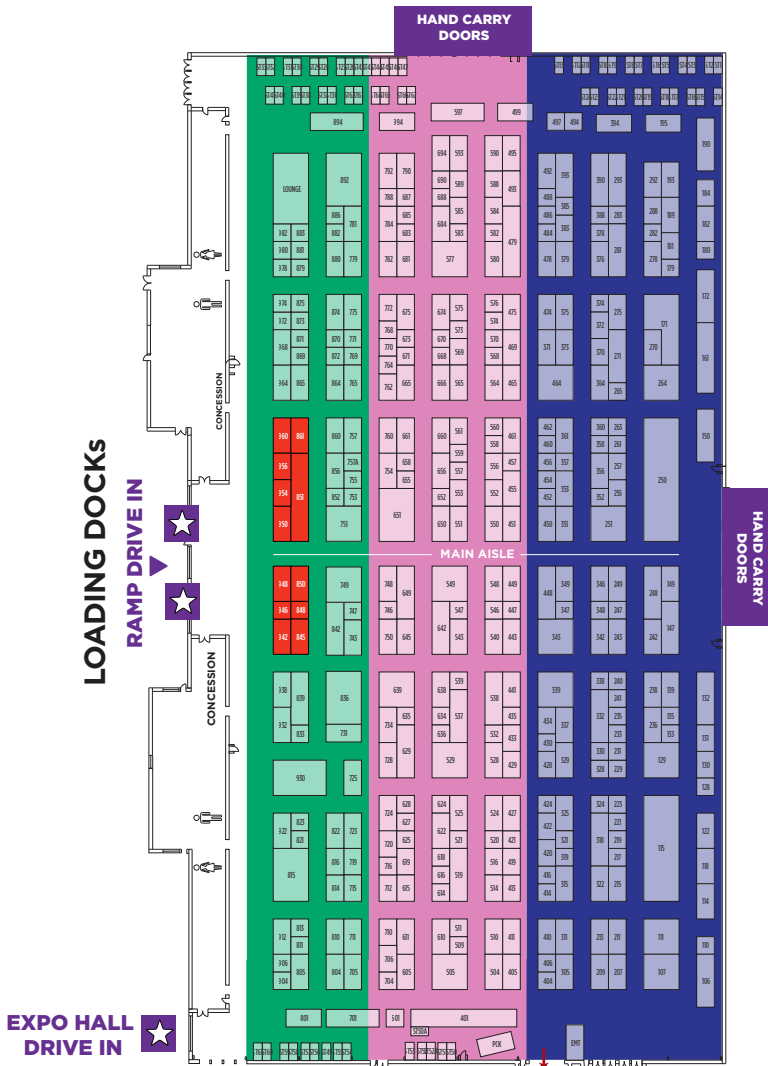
HAND CARRY DOORS

LOADING DOCKS

RAMP DRIVE IN

EXPO HALL DRIVE IN

HAND CARRY DOORS

CONCESSION

CONCESSION

MAIN AISLE

LOUNGE

894 394 597 499 497 494 394 195

892 886 882 880 781 779
382 380 378 883 881 879
792 790 788 787 784 782 685 683 681
694 593 690 589 688 585 684 583 577
590 495 588 493 584 582 580 479
492 393 488 385 486 484 383 478 379
390 293 388 283 378 376 281
292 193 288 189 282 181 278 179
190 184 182 180

374 875 372 873 368 871 869 364 865
874 775 870 771 872 769 864 765
772 675 768 673 770 671 764 665 762
674 575 670 573 668 569 666 565
576 475 574 570 469 568 564 465
474 375 371 373 464
374 275 372 370 271 364 265
171 270 264
172 161

360 861 356 354 859 350
860 757 757A 856 755 852 753 751
760 661 754 658 655 651
660 561 559 656 557 652 553 650 551
560 461 558 556 457 552 455 550 451
462 361 460 456 357 454 353 450 351
360 263 358 261 356 257 352 255 251
250
150

348 850 346 848 342 845
749 747 842 743
748 649 746 750 645
549 547 642 543
548 449 546 447 540 443
448 349 347 343
346 249 348 247 342 243
248 149 147 242

338 839 332 833
836 731
639 734 635 629 728
638 539 634 537 636 529
538 441 435 532 433 528 429
339 434 337 430 428 329
338 240 241 332 235 233 330 231 328 229
238 139 135 236 133 129
132 131 130 128

930 725
322 825 821 815
822 723 723 816 719 814 715
628 724 627 720 625 716 619 712 615
624 525 622 521 618 616 519 614
524 427 520 421 516 419 514 413
424 325 422 420 321 319 416 414 315
324 223 221 318 219 217 322 215
115
122 118 114

312 813 811 306 805 304
808 711 804 705
710 611 706 605 704
610 511 509 505
510 411 504 405
410 311 406 404 305
213 211 209 207
111 107
110 106

801 701 501 401 575A PCK EMT